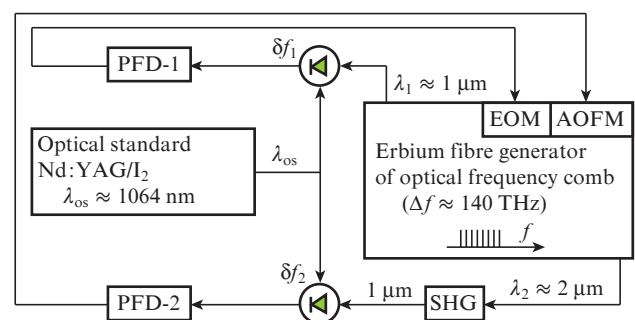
PFD-1

$\delta f_1$

$\lambda_1 \approx 1$ μm

EOM

AOFM

Optical standard Nd:YAG/I$_2$ $\lambda_{os} \approx 1064$ nm

$\lambda_{os}$

Erbium fibre generator of optical frequency comb ($\Delta f \approx 140$ THz)

$f$

$\delta f_2$

PFD-2

1 μm

SHG

$\lambda_2 \approx 2$ μm